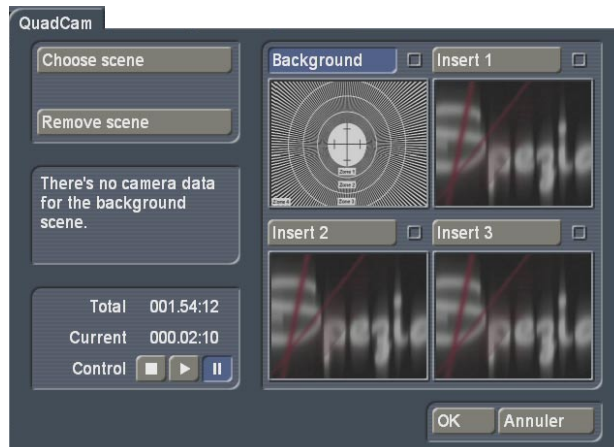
QuadCam

Choose scene

Remove scene

There's no camera data for the background scene.

Total 001.54:12
Current 000.02:10
Control

Background
Insert 1
Insert 2
Insert 3

Zone 1
Zone 2
Zone 3
Zone 4

OK
Annuler